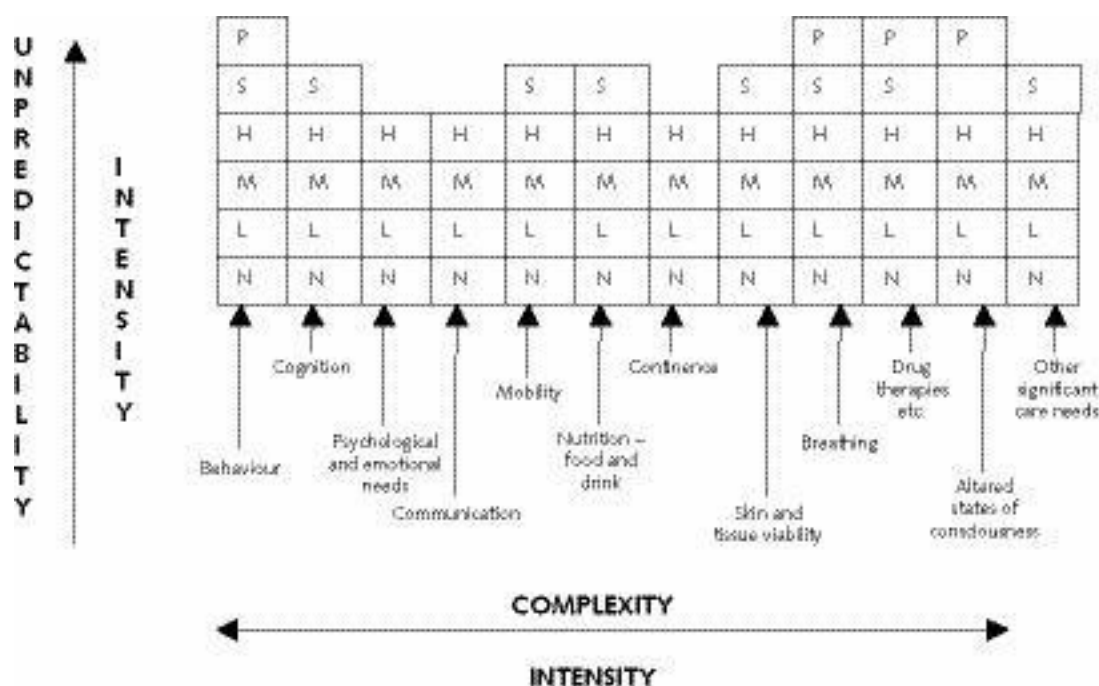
UNPREDICTABILITY

INTENSITY

| P | | | | | | | | P | P | P | |
|---|---|---|---|---|---|---|---|---|---|---|---|
| S | S | | | S | S | | S | S | S | | S |
| H | H | H | H | H | H | H | H | H | H | H | H |
| M | M | M | M | M | M | M | M | M | M | M | M |
| L | L | L | L | L | L | L | L | L | L | L | L |
| N | N | N | N | N | N | N | N | N | N | N | N |

Behaviour

Cognition

Psychological and emotional needs

Communication

Mobility

Nutrition – food and drink

Continence

Skin and tissue viability

Breathing

Drug therapies etc

Altered states of consciousness

Other significant care needs

COMPLEXITY

INTENSITY